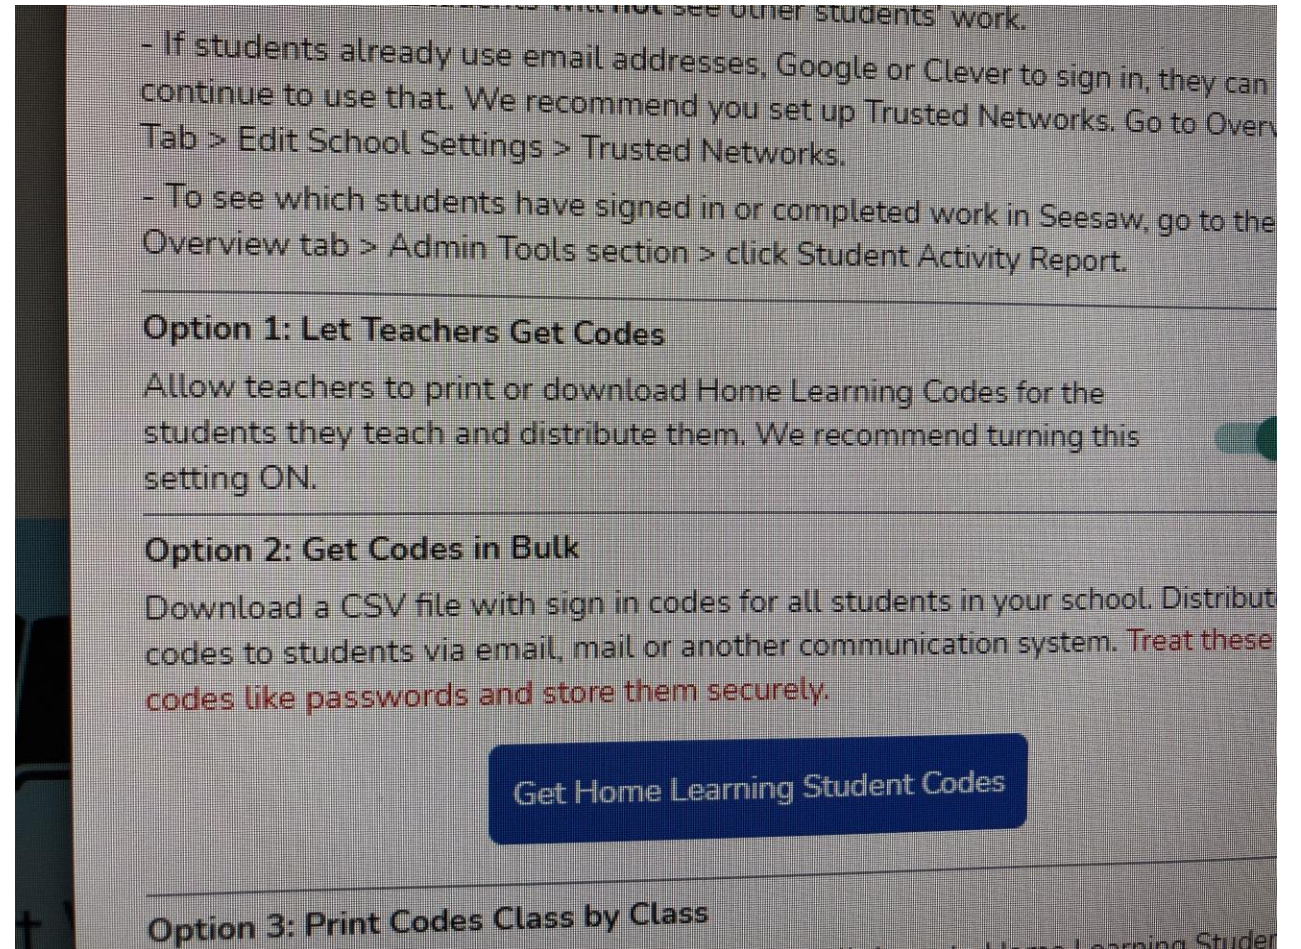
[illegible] will not see other students' work.

- If students already use email addresses, Google or Clever to sign in, they can continue to use that. We recommend you set up Trusted Networks. Go to Overv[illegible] Tab > Edit School Settings > Trusted Networks.

- To see which students have signed in or completed work in Seesaw, go to the Overview tab > Admin Tools section > click Student Activity Report.

Option 1: Let Teachers Get Codes

Allow teachers to print or download Home Learning Codes for the students they teach and distribute them. We recommend turning this setting ON.

Option 2: Get Codes in Bulk

Download a CSV file with sign in codes for all students in your school. Distribut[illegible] codes to students via email, mail or another communication system. Treat these codes like passwords and store them securely.

Get Home Learning Student Codes

Option 3: Print Codes Class by Class

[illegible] Home Learning Studer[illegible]